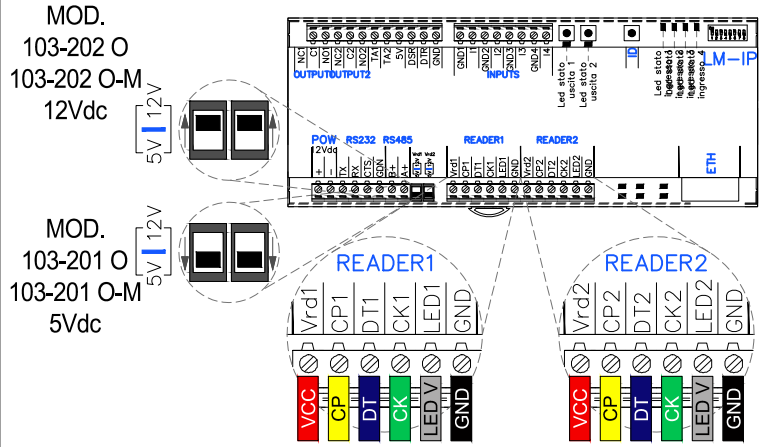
MOD.
103-202 O
103-202 O-M
12Vdc

5V 12V

MOD.
103-201 O
103-201 O-M
5Vdc

5V 12V

NC1 C1 NO1 NC2 C2 NO2 TA1 TA2 5V DSR DTR GND
OUTPUT1 OUTPUT2
GND1 I1 I2 GND2 I3 GND3 I4 GND4
INPUTS
Led stato uscita 1
Led stato uscita 2
ID
Led stato ingresso 1
ingresso 2
ingresso 3
ingresso 4
LM-IP

POW
12Vdc
RS232
RS485
+ - TX RX CTS GND B- A+
READER1
Vrd1 CP1 DT1 CK1 LED1 GND
READER2
Vrd2 CP2 DT2 CK2 LED2 GND
ETH

READER1
Vrd1 CP1 DT1 CK1 LED1 GND
VCC CP DT CK LED V GND

READER2
Vrd2 CP2 DT2 CK2 LED2 GND
VCC CP DT CK LED V GND